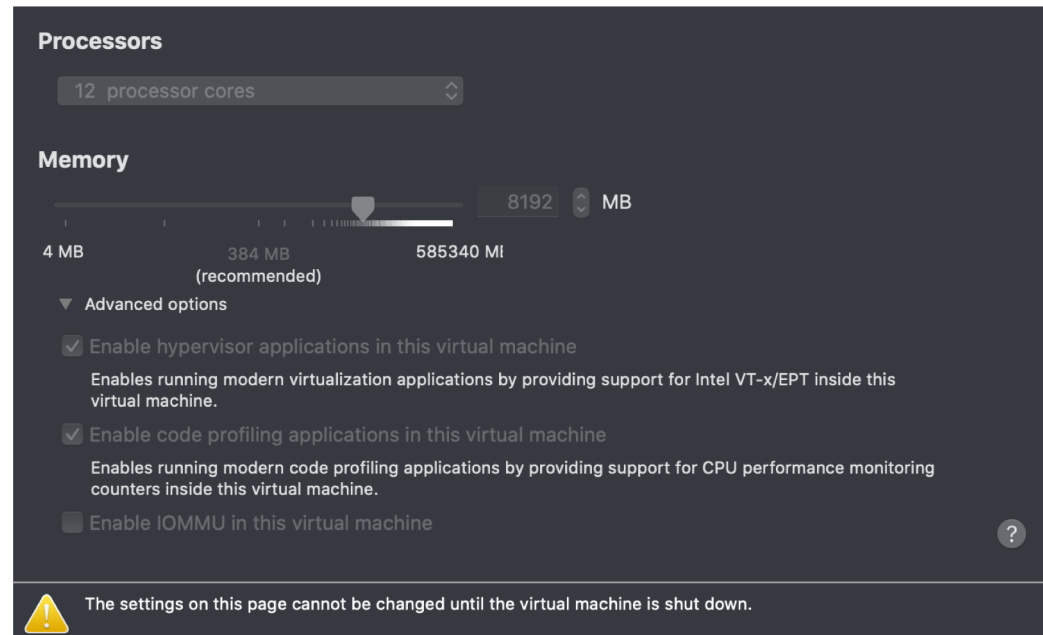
Processors

12 processor cores

Memory

8192 MB

4 MB

384 MB
(recommended)

585340 MI

▼ Advanced options

Enable hypervisor applications in this virtual machine

Enables running modern virtualization applications by providing support for Intel VT-x/EPT inside this virtual machine.

Enable code profiling applications in this virtual machine

Enables running modern code profiling applications by providing support for CPU performance monitoring counters inside this virtual machine.

Enable IOMMU in this virtual machine

?

The settings on this page cannot be changed until the virtual machine is shut down.